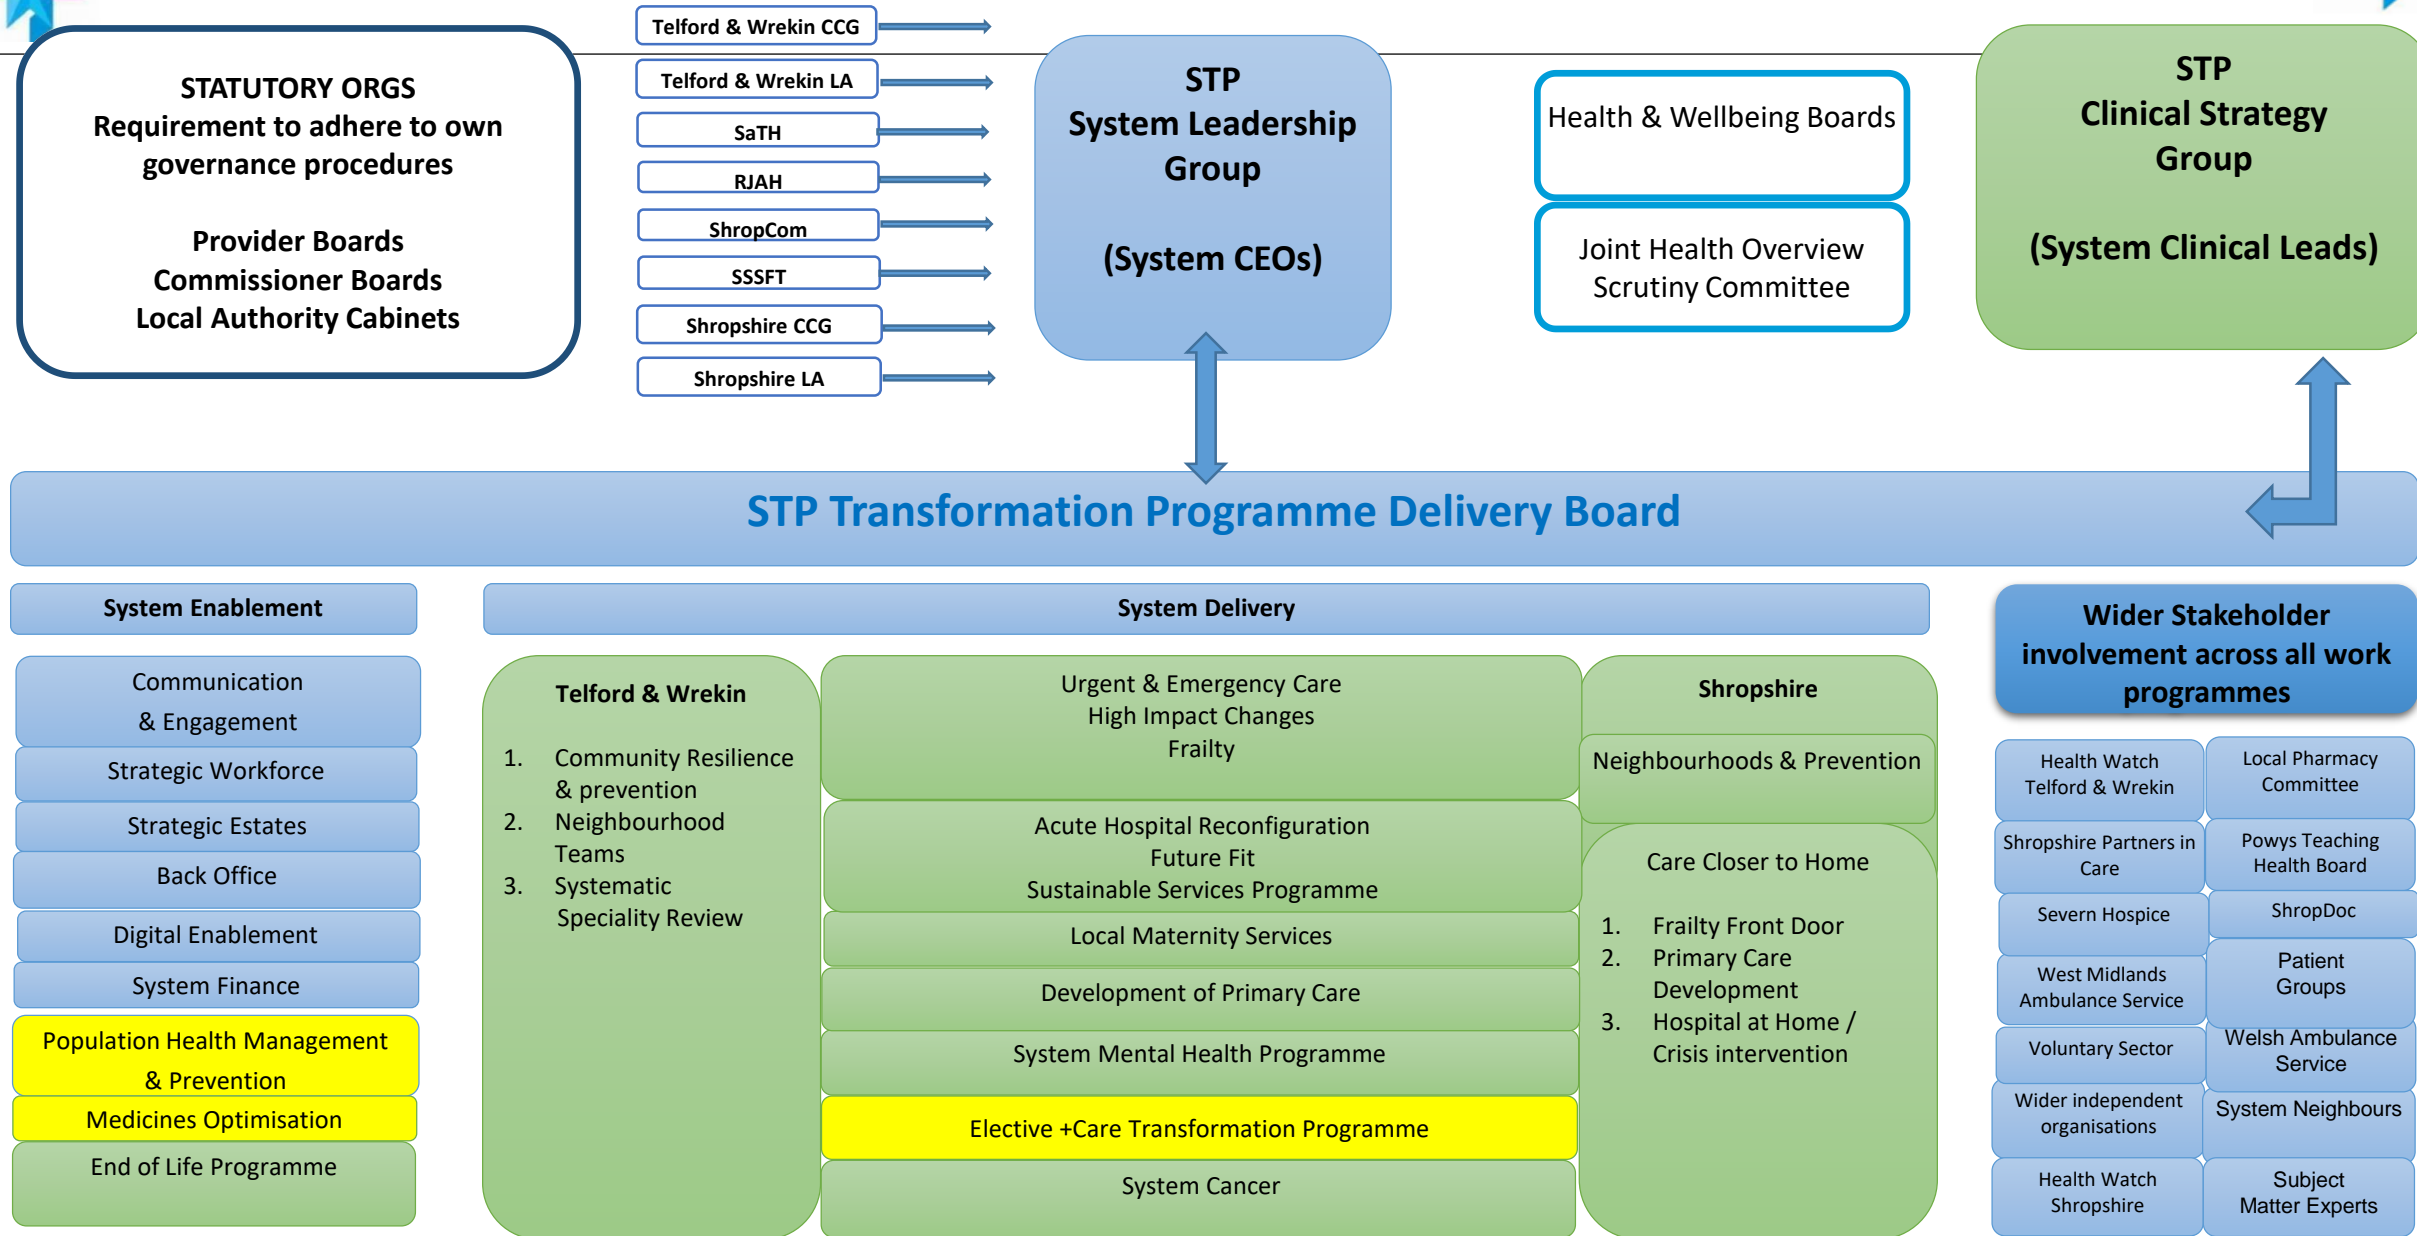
STATUTORY ORGS
Requirement to adhere to own governance procedures

Provider Boards
Commissioner Boards
Local Authority Cabinets

Telford & Wrekin CCG
Telford & Wrekin LA
SaTH
RJAH
ShropCom
SSSFT
Shropshire CCG
Shropshire LA

STP
System Leadership Group

(System CEOs)

Health & Wellbeing Boards

Joint Health Overview Scrutiny Committee

STP
Clinical Strategy Group

(System Clinical Leads)

STP Transformation Programme Delivery Board

System Enablement

Communication & Engagement
Strategic Workforce
Strategic Estates
Back Office
Digital Enablement
System Finance
Population Health Management & Prevention
Medicines Optimisation
End of Life Programme

System Delivery

Telford & Wrekin

1. Community Resilience & prevention
2. Neighbourhood Teams
3. Systematic Speciality Review

Urgent & Emergency Care
High Impact Changes
Frailty

Acute Hospital Reconfiguration
Future Fit
Sustainable Services Programme

Local Maternity Services

Development of Primary Care

System Mental Health Programme

Elective +Care Transformation Programme

System Cancer

Shropshire

Neighbourhoods & Prevention

Care Closer to Home

1. Frailty Front Door
2. Primary Care Development
3. Hospital at Home / Crisis intervention

Wider Stakeholder involvement across all work programmes

Health Watch Telford & Wrekin
Local Pharmacy Committee
Shropshire Partners in Care
Powys Teaching Health Board
Severn Hospice
ShropDoc
West Midlands Ambulance Service
Patient Groups
Voluntary Sector
Welsh Ambulance Service
Wider independent organisations
System Neighbours
Health Watch Shropshire
Subject Matter Experts